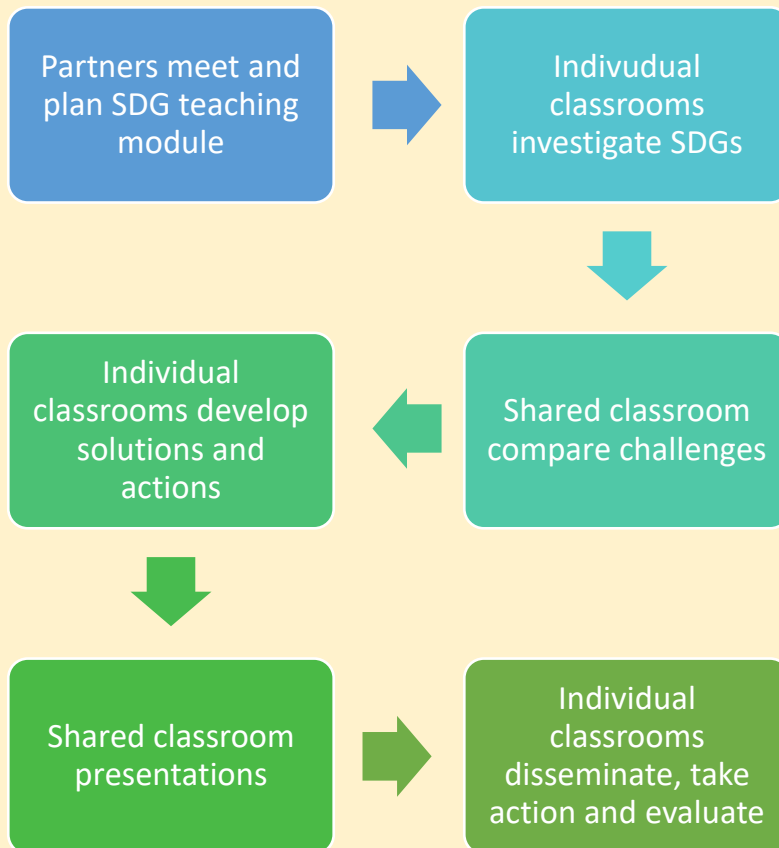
Partners meet and plan SDG teaching module

Indivudual classrooms investigate SDGs

Shared classroom compare challenges

Individual classrooms develop solutions and actions

Shared classroom presentations

Individual classrooms disseminate, take action and evaluate